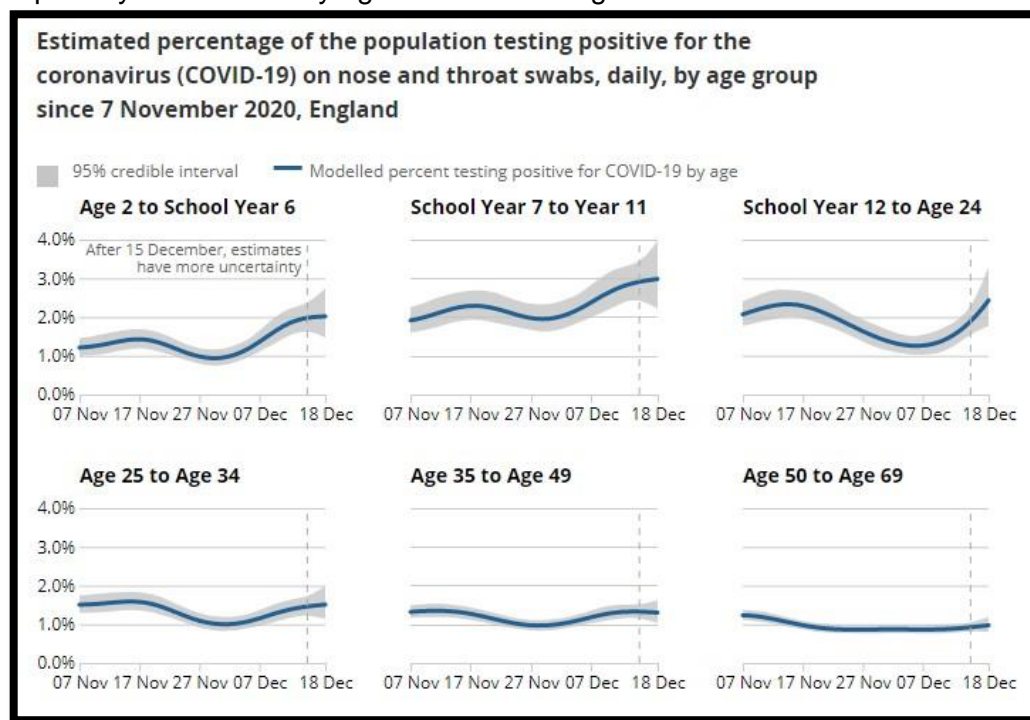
Estimated percentage of the population testing positive for the coronavirus (COVID-19) on nose and throat swabs, daily, by age group since 7 November 2020, England

95% credible interval — Modelled percent testing positive for COVID-19 by age

Age 2 to School Year 6

4.0%
3.0%
2.0%
1.0%
0.0%

After 15 December, estimates have more uncertainty

07 Nov 17 Nov 27 Nov 07 Dec 18 Dec

School Year 7 to Year 11

07 Nov 17 Nov 27 Nov 07 Dec 18 Dec

School Year 12 to Age 24

07 Nov 17 Nov 27 Nov 07 Dec 18 Dec

Age 25 to Age 34

4.0%
3.0%
2.0%
1.0%
0.0%

07 Nov 17 Nov 27 Nov 07 Dec 18 Dec

Age 35 to Age 49

07 Nov 17 Nov 27 Nov 07 Dec 18 Dec

Age 50 to Age 69

07 Nov 17 Nov 27 Nov 07 Dec 18 Dec